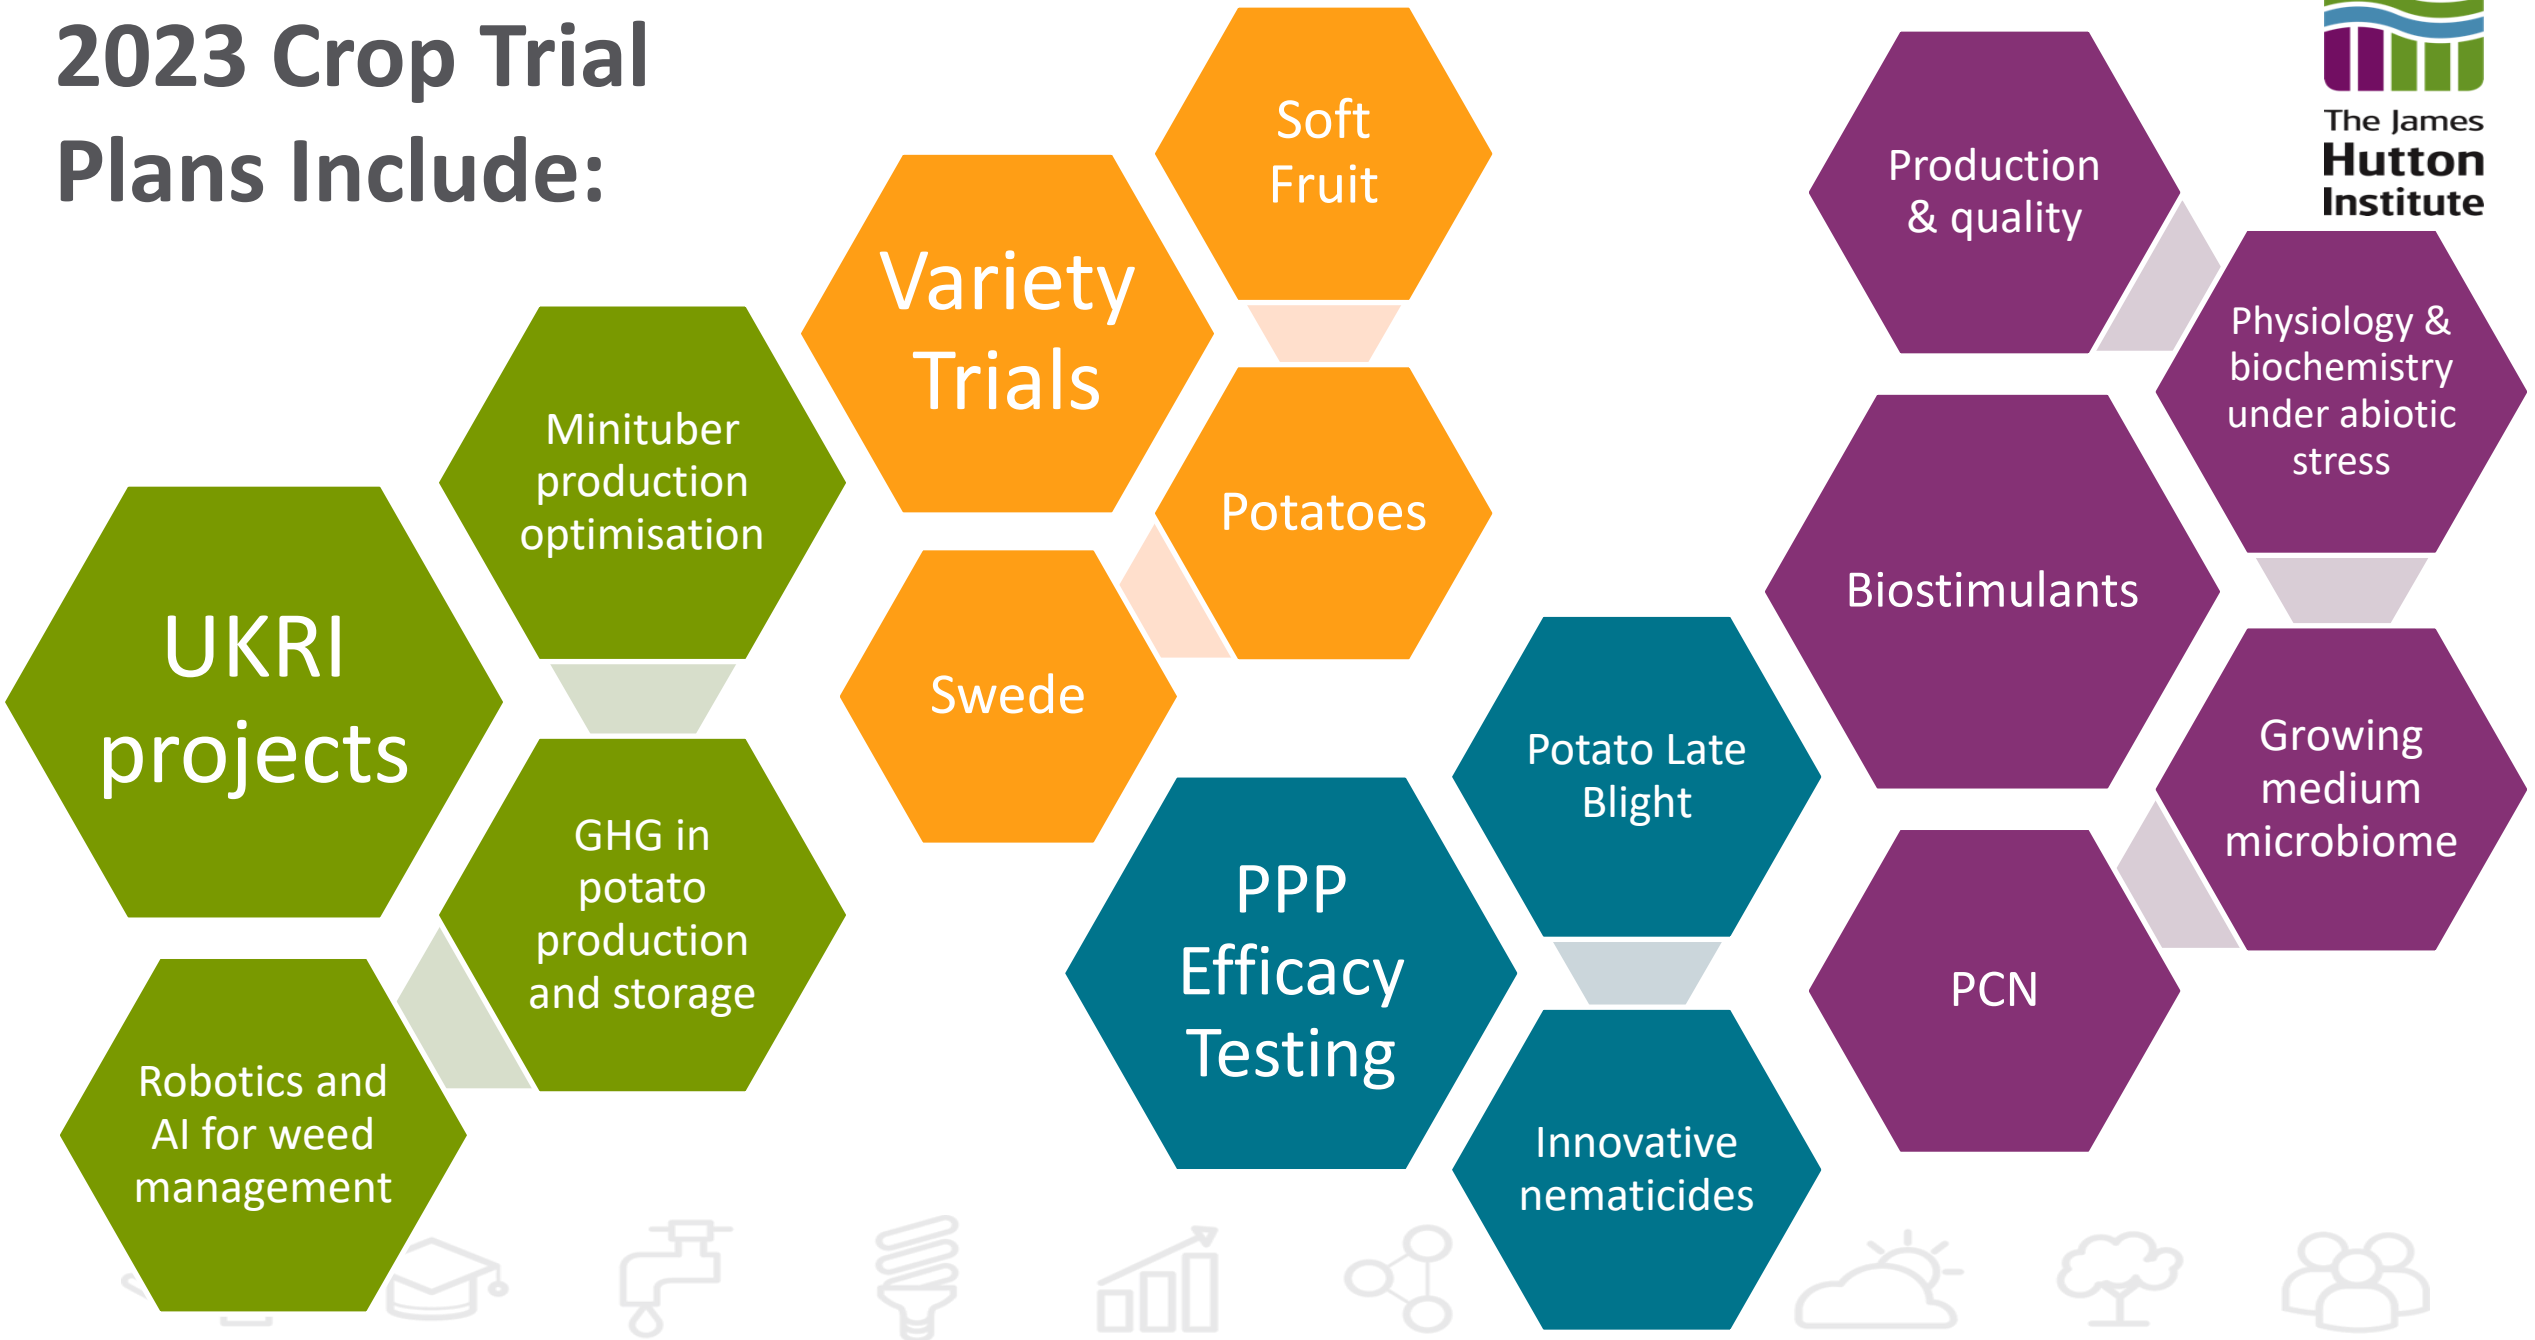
2023 Crop Trial Plans Include:

The James Hutton Institute

UKRI projects

Minituber production optimisation

GHG in potato production and storage

Robotics and AI for weed management

Variety Trials

Soft Fruit

Potatoes

Swede

PPP Efficacy Testing

Potato Late Blight

Innovative nematicides

Production & quality

Physiology & biochemistry under abiotic stress

Biostimulants

Growing medium microbiome

PCN